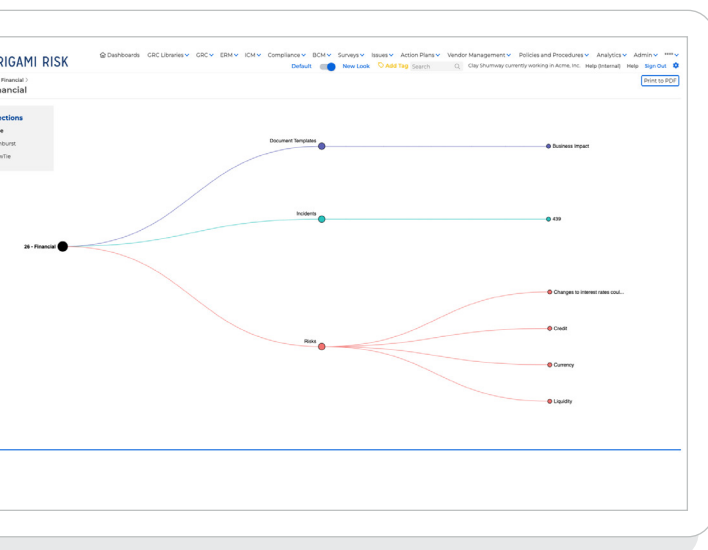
RIGAMI RISK

Dashboards GRC Libraries ∨ GRC ∨ ERM ∨ ICM ∨ Compliance ∨ BCM ∨ Surveys ∨ Issues ∨ Action Plans ∨ Vendor Management ∨ Policies and Procedures ∨ Analytics ∨ Admin ∨ **** ∨

Default New Look Add Tag Search Clay Shumway currently working in Acme, Inc. Help (Internal) Help Sign Out

Financial >
nancial

Print to PDF

ctions
e
nburst
nTie

26 - Financial

Document Templates

Business impact

Incidents

439

Risks

Changes to interest rates coul...

Credit

Currency

Liquidity